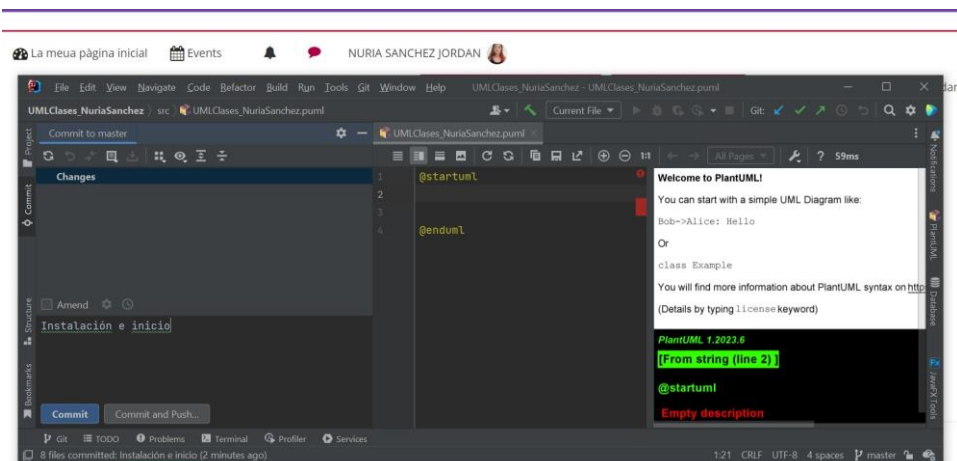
La meua pàgina inicial Events NURIA SANCHEZ JORDAN

File Edit View Navigate Code Refactor Build Run Tools Git Window Help UMLClases_NuriaSanchez - UMLClases_NuriaSanchez.puml

UMLClases_NuriaSanchez src UMLClases_NuriaSanchez.puml Current File Git:

Commit to master

Changes

UMLClases_NuriaSanchez.puml

All Pages 59ms

1 @startuml
2
3
4 @enduml

Welcome to PlantUML!

You can start with a simple UML Diagram like:

Bob->Alice: Hello

Or

class Example

You will find more information about PlantUML syntax on http

(Details by typing license keyword)

PlantUML 1.2023.6

[From string (line 2) ]

@startuml

Empty description

Amend

Instalación e inicio

Commit Commit and Push...

Git TODO Problems Terminal Profiler Services

8 files committed: Instalación e inicio (2 minutes ago)

1:21 CRLF UTF-8 4 spaces master

Project Commit Structure Bookmarks Notifications PlantUML Database JavaFX Tools